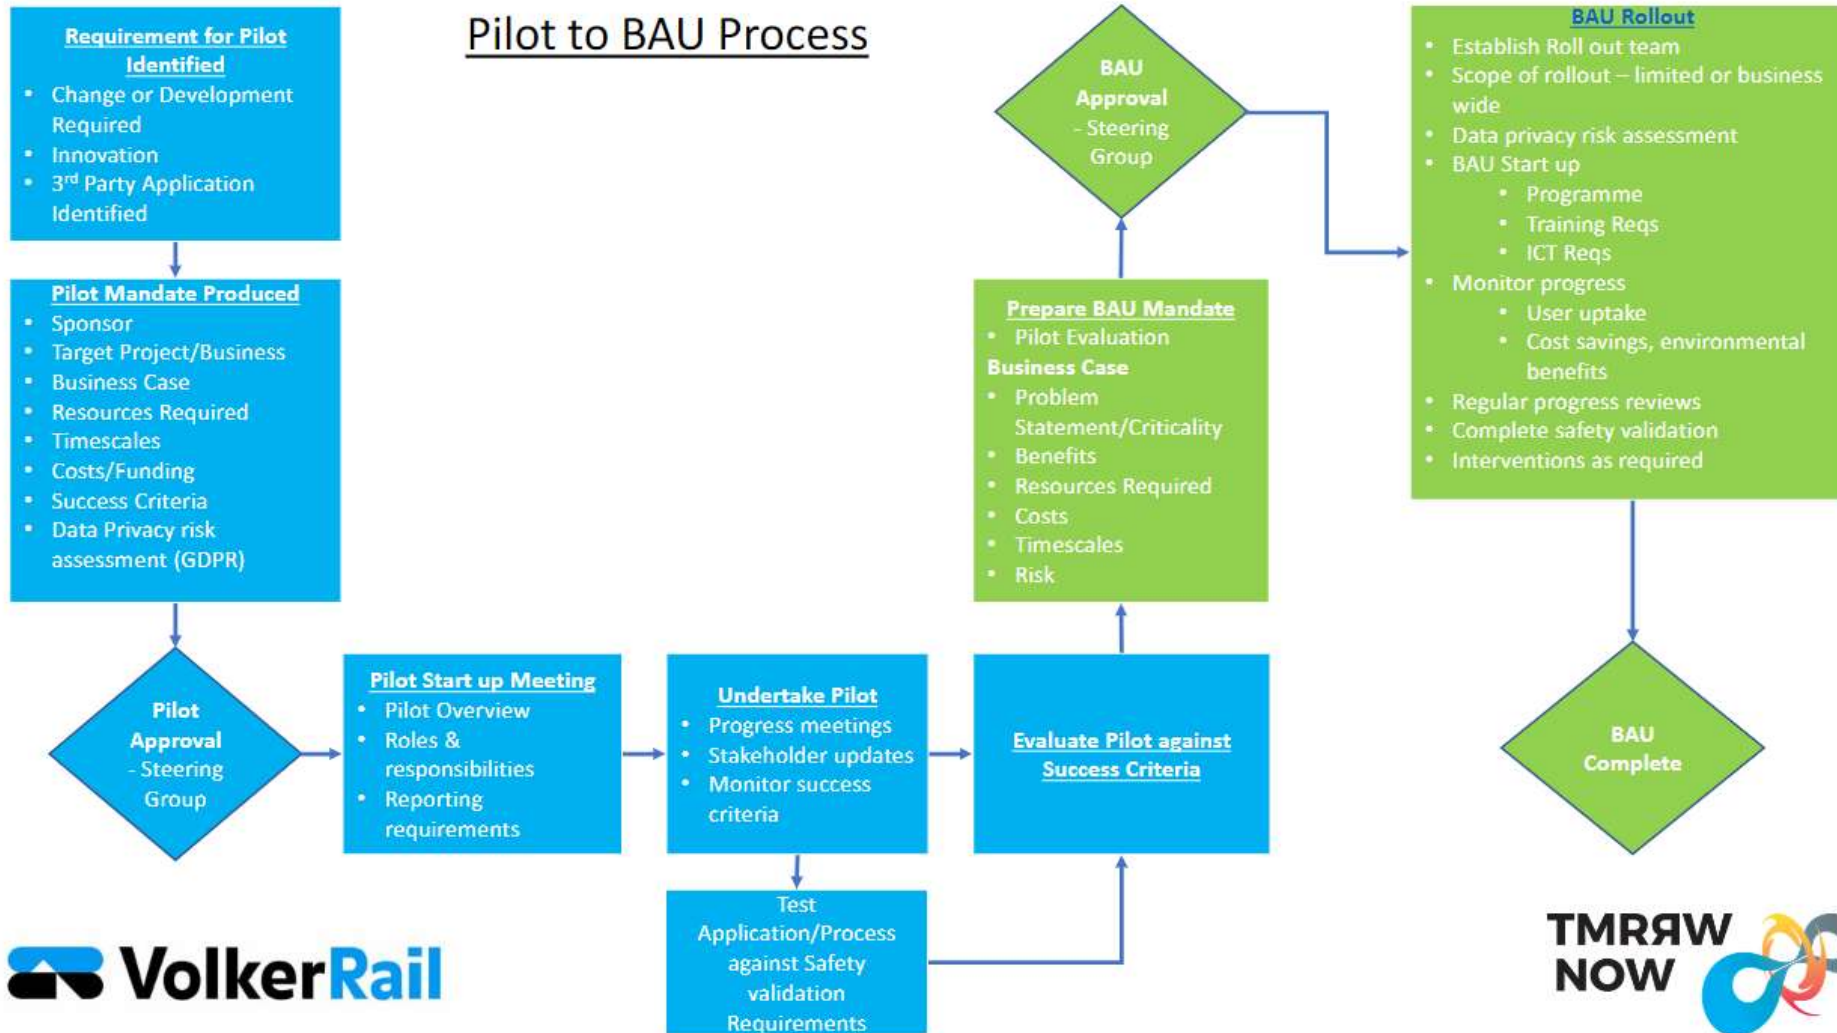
Pilot to BAU Process

Requirement for Pilot Identified
- Change or Development Required
- Innovation
- 3$^{rd}$ Party Application Identified

Pilot Mandate Produced
- Sponsor
- Target Project/Business
- Business Case
- Resources Required
- Timescales
- Costs/Funding
- Success Criteria
- Data Privacy risk assessment (GDPR)

Pilot Approval - Steering Group

Pilot Start up Meeting
- Pilot Overview
- Roles & responsibilities
- Reporting requirements

Undertake Pilot
- Progress meetings
- Stakeholder updates
- Monitor success criteria

Test Application/Process against Safety validation Requirements

Evaluate Pilot against Success Criteria

Prepare BAU Mandate
- Pilot Evaluation
Business Case
- Problem Statement/Criticality
- Benefits
- Resources Required
- Costs
- Timescales
- Risk

BAU Approval - Steering Group

BAU Rollout
- Establish Roll out team
- Scope of rollout – limited or business wide
- Data privacy risk assessment
- BAU Start up
  - Programme
  - Training Reqs
  - ICT Reqs
- Monitor progress
  - User uptake
  - Cost savings, environmental benefits
- Regular progress reviews
- Complete safety validation
- Interventions as required

BAU Complete

VolkerRail

TMRRW NOW